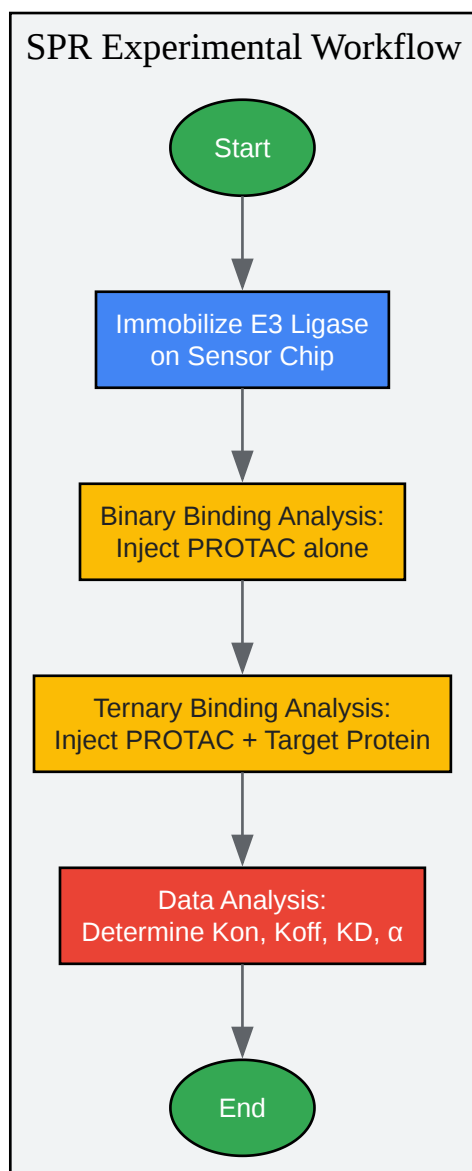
SPR Experimental Workflow

Start

Immobilize E3 Ligase on Sensor Chip

Binary Binding Analysis: Inject PROTAC alone

Ternary Binding Analysis: Inject PROTAC + Target Protein

Data Analysis: Determine Kon, Koff, KD, α

End